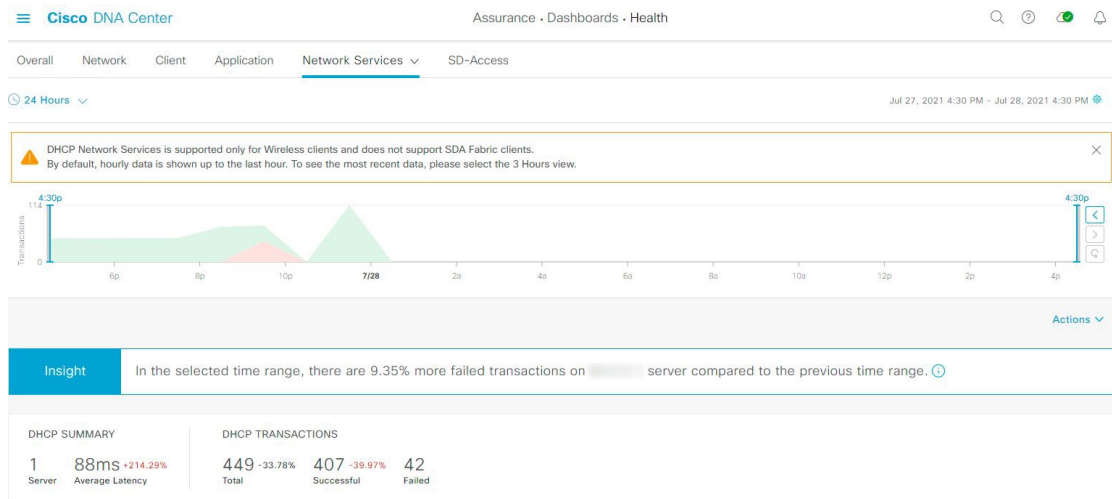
Cisco DNA Center

Assurance • Dashboards • Health

Overall Network Client Application Network Services SD-Access

24 Hours

Jul 27, 2021 4:30 PM - Jul 28, 2021 4:30 PM

DHCP Network Services is supported only for Wireless clients and does not support SDA Fabric clients.
By default, hourly data is shown up to the last hour. To see the most recent data, please select the 3 Hours view.

4:30p
114
Transactions
0
6p 8p 10p 7/28 2a 4a 6a 8a 10a 12p 2p 4p
4:30p

Actions

Insight

In the selected time range, there are 9.35% more failed transactions on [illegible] server compared to the previous time range.

DHCP SUMMARY
1 Server
88ms +214.29% Average Latency

DHCP TRANSACTIONS
449 -33.78% Total
407 -39.97% Successful
42 Failed